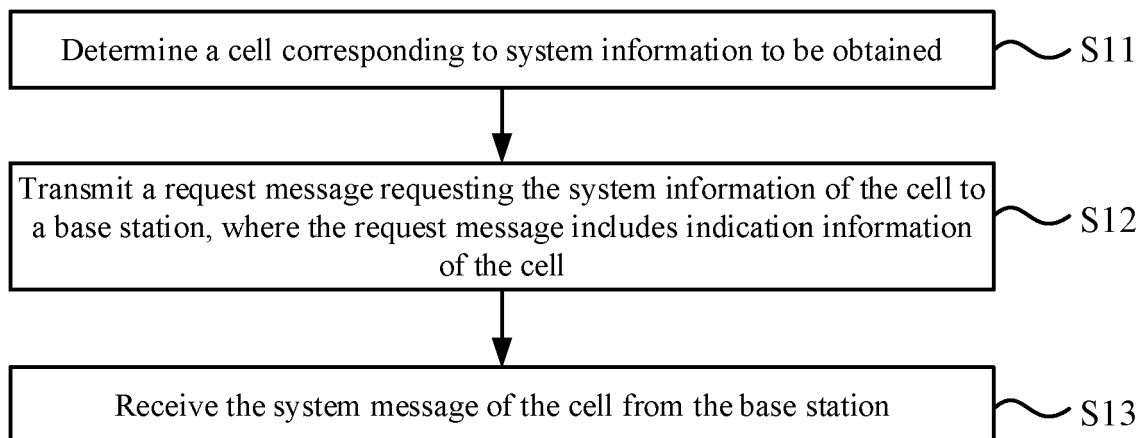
Determine a cell corresponding to system information to be obtained

S11

Transmit a request message requesting the system information of the cell to a base station, where the request message includes indication information of the cell

S12

Receive the system message of the cell from the base station

S13